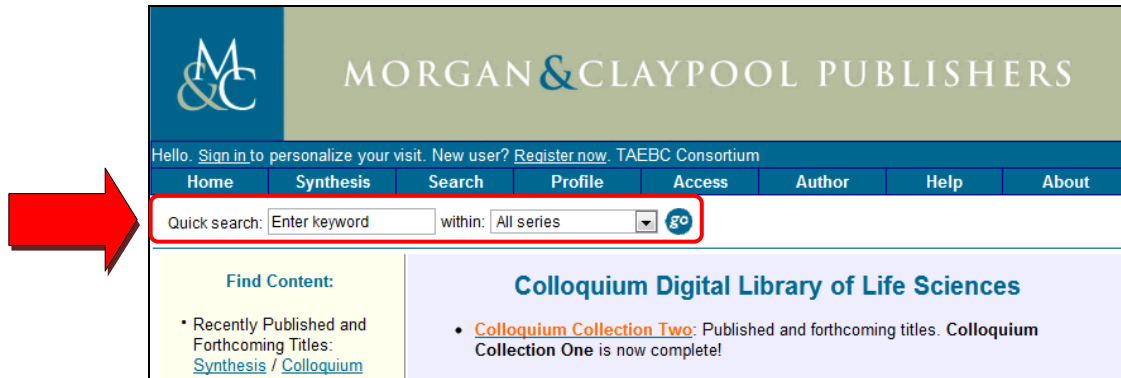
M&C

MORGAN&CLAYPOOL PUBLISHERS

Hello. Sign in to personalize your visit. New user? Register now. TAEBC Consortium

Home | Synthesis | Search | Profile | Access | Author | Help | About

Quick search: Enter keyword within: All series go

Find Content:

• Recently Published and Forthcoming Titles: Synthesis / Colloquium

Colloquium Digital Library of Life Sciences

• Colloquium Collection Two: Published and forthcoming titles. Colloquium Collection One is now complete!